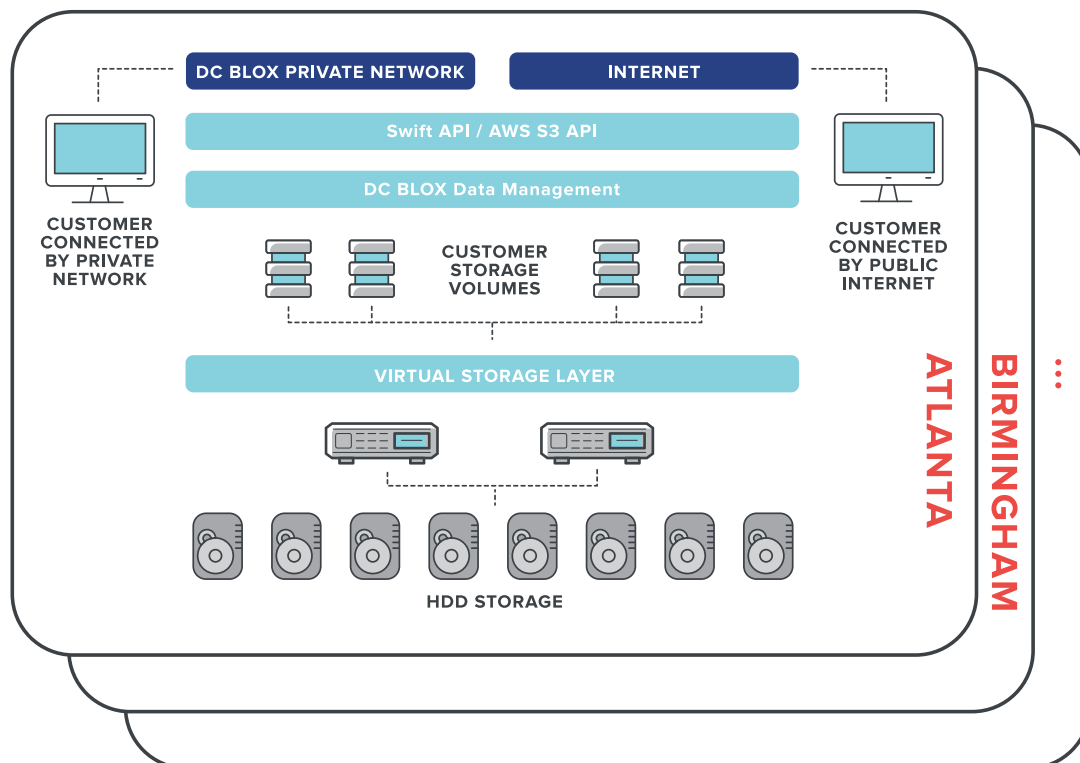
DC BLOX PRIVATE NETWORK

INTERNET

Swift API / AWS S3 API

DC BLOX Data Management

CUSTOMER CONNECTED BY PRIVATE NETWORK

CUSTOMER STORAGE VOLUMES

CUSTOMER CONNECTED BY PUBLIC INTERNET

VIRTUAL STORAGE LAYER

HDD STORAGE

ATLANTA

BIRMINGHAM

...